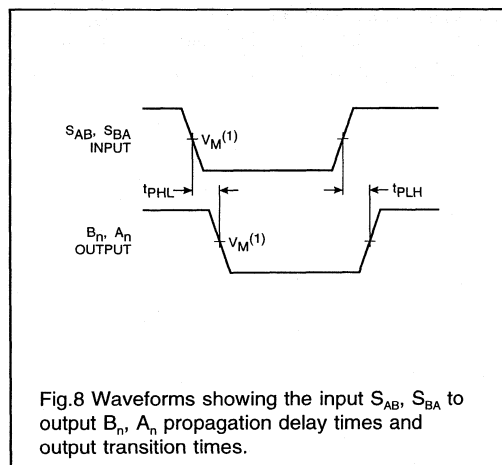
$S_{AB}$, $S_{BA}$
INPUT

$V_M^{(1)}$

$t_{PHL}$

$t_{PLH}$

$B_n$, $A_n$
OUTPUT

$V_M^{(1)}$

Fig.8 Waveforms showing the input $S_{AB}$, $S_{BA}$ to output $B_n$, $A_n$ propagation delay times and output transition times.